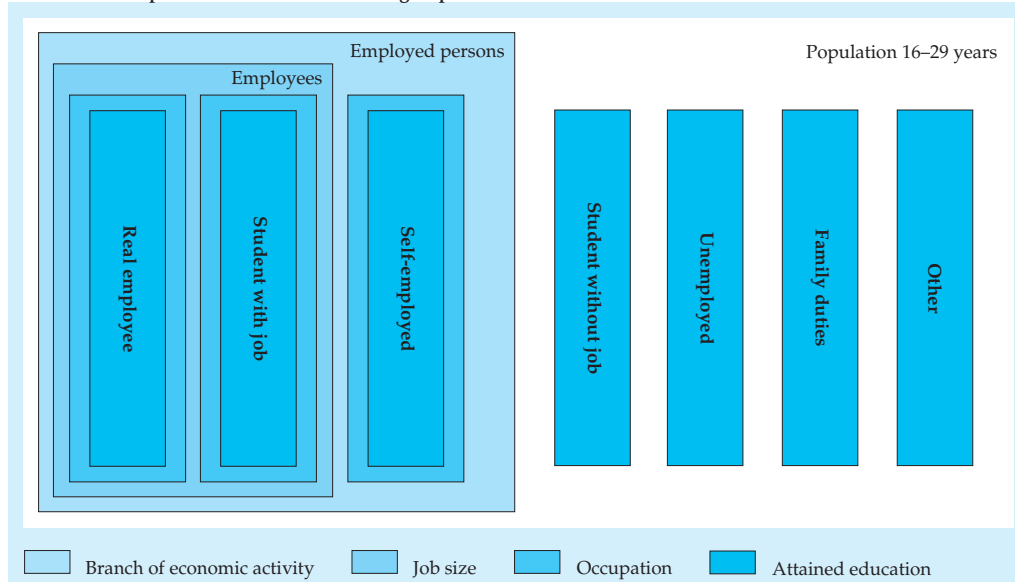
Employed persons

Population 16–29 years

Employees

Real employee

Student with job

Self-employed

Student without job

Unemployed

Family duties

Other

Branch of economic activity
Job size
Occupation
Attained education